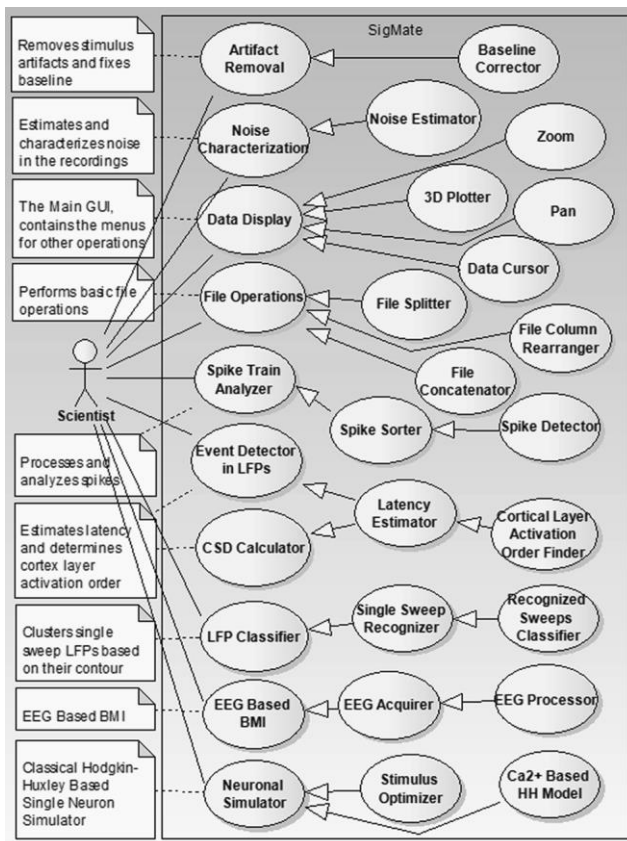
SigMate

Removes stimulus artifacts and fixes baseline

Estimates and characterizes noise in the recordings

The Main GUI, contains the menus for other operations

Performs basic file operations

Scientist

Processes and analyzes spikes

Estimates latency and determines cortex layer activation order

Clusters single sweep LFPs based on their contour

EEG Based BMI

Classical Hodgkin-Huxley Based Single Neuron Simulator

Artifact Removal

Baseline Corrector

Noise Characterization

Noise Estimator

Zoom

Data Display

3D Plotter

Pan

Data Cursor

File Operations

File Splitter

File Column Rearranger

File Concatenator

Spike Train Analyzer

Spike Sorter

Spike Detector

Event Detector in LFPs

Latency Estimator

Cortical Layer Activation Order Finder

CSD Calculator

Single Sweep Recognizer

Recognized Sweeps Classifier

LFP Classifier

EEG Based BMI

EEG Acquirer

EEG Processor

Neuronal Simulator

Stimulus Optimizer

Ca2+ Based HH Model